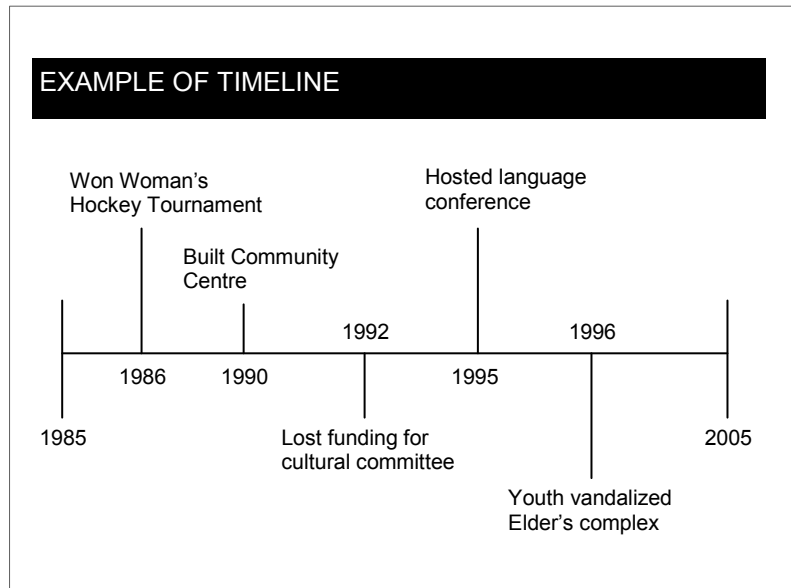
EXAMPLE OF TIMELINE

Won Woman's Hockey Tournament

Hosted language conference

Built Community Centre

1992

1996

1986

1990

1995

1985

Lost funding for cultural committee

2005

Youth vandalized Elder's complex